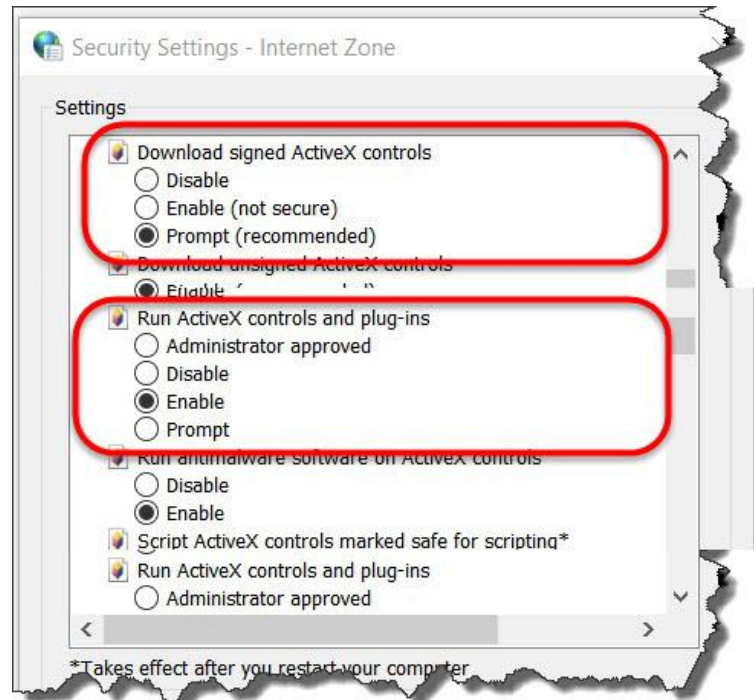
Security Settings - Internet Zone

Settings

Download signed ActiveX controls
Disable
Enable (not secure)
Prompt (recommended)
Download unsigned ActiveX controls
Enable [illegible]
Run ActiveX controls and plug-ins
Administrator approved
Disable
Enable
Prompt
Run antimalware software on ActiveX controls
Disable
Enable
Script ActiveX controls marked safe for scripting*
Run ActiveX controls and plug-ins
Administrator approved

*Takes effect after you restart your computer